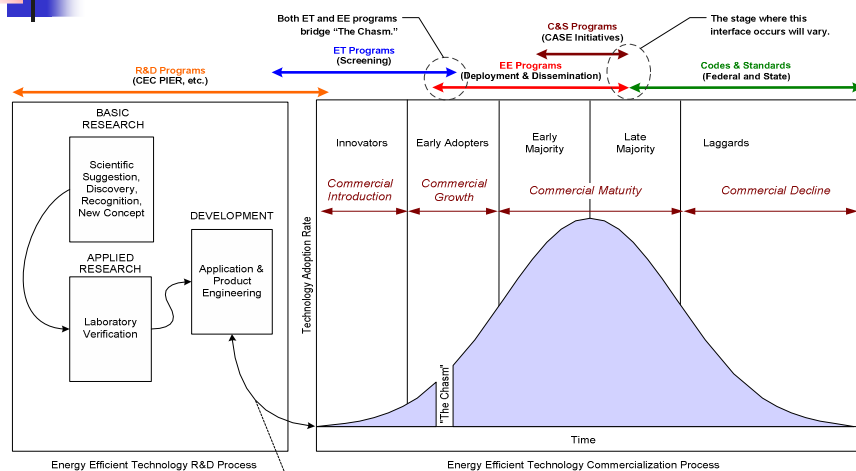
Both ET and EE programs bridge "The Chasm."

C&S Programs
(CASE Initiatives)

The stage where this interface occurs will vary.

R&D Programs
(CEC PIER, etc.)

ET Programs
(Screening)

EE Programs
(Deployment & Dissemination)

Codes & Standards
(Federal and State)

BASIC RESEARCH

Scientific Suggestion, Discovery, Recognition, New Concept

APPLIED RESEARCH

Laboratory Verification

DEVELOPMENT

Application & Product Engineering

Technology Adoption Rate

Innovators

Early Adopters

Early Majority

Late Majority

Laggards

Commercial Introduction

Commercial Growth

Commercial Maturity

Commercial Decline

"The Chasm"

Time

Energy Efficient Technology R&D Process

Energy Efficient Technology Commercialization Process